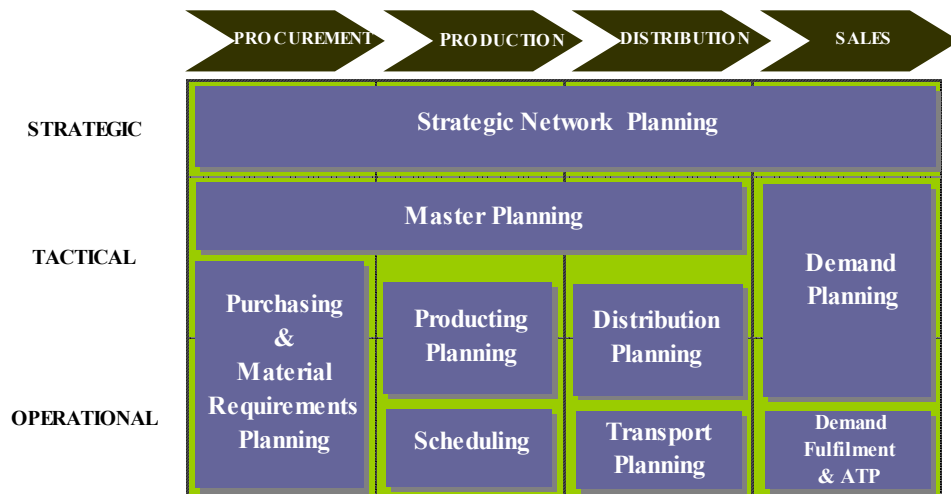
PROCUREMENT

PRODUCTION

DISTRIBUTION

SALES

STRATEGIC

Strategic Network Planning

TACTICAL

Master Planning

Demand Planning

Purchasing & Material Requirements Planning

Producting Planning

Distribution Planning

OPERATIONAL

Scheduling

Transport Planning

Demand Fulfilment & ATP